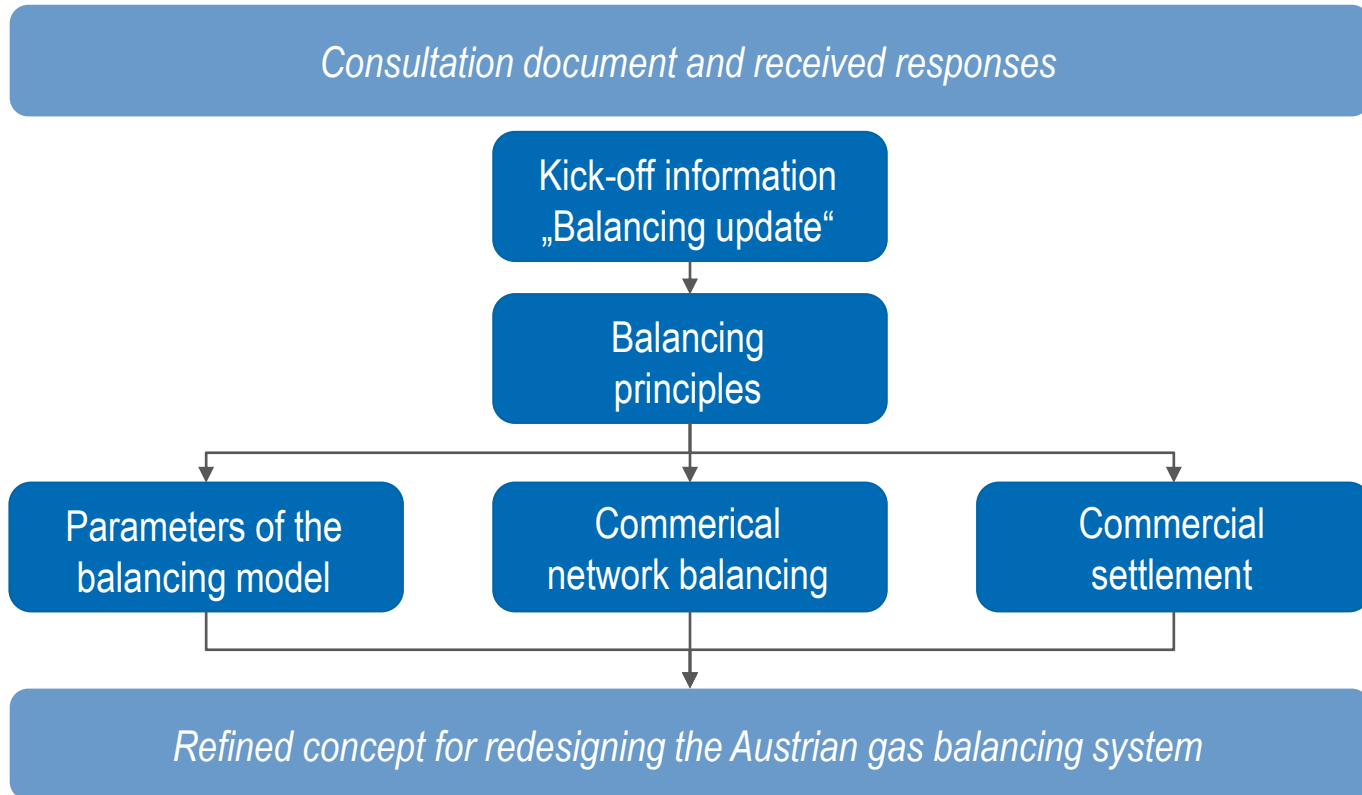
Consultation document and received responses

Kick-off information „Balancing update“

Balancing principles

Parameters of the balancing model

Commerical network balancing

Commercial settlement

Refined concept for redesigning the Austrian gas balancing system